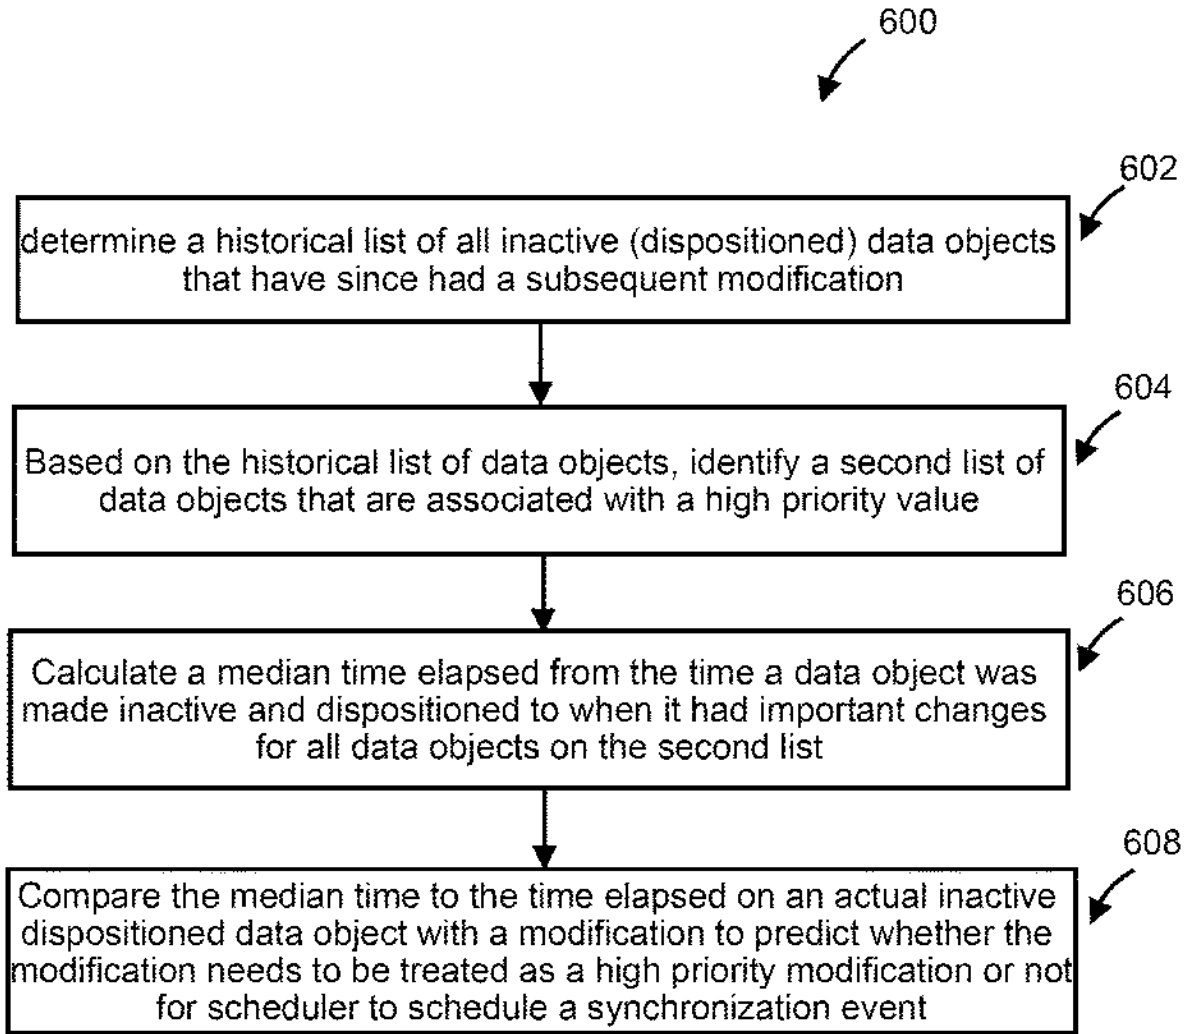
600

602

determine a historical list of all inactive (dispositioned) data objects that have since had a subsequent modification

604

Based on the historical list of data objects, identify a second list of data objects that are associated with a high priority value

606

Calculate a median time elapsed from the time a data object was made inactive and dispositioned to when it had important changes for all data objects on the second list

608

Compare the median time to the time elapsed on an actual inactive dispositioned data object with a modification to predict whether the modification needs to be treated as a high priority modification or not for scheduler to schedule a synchronization event